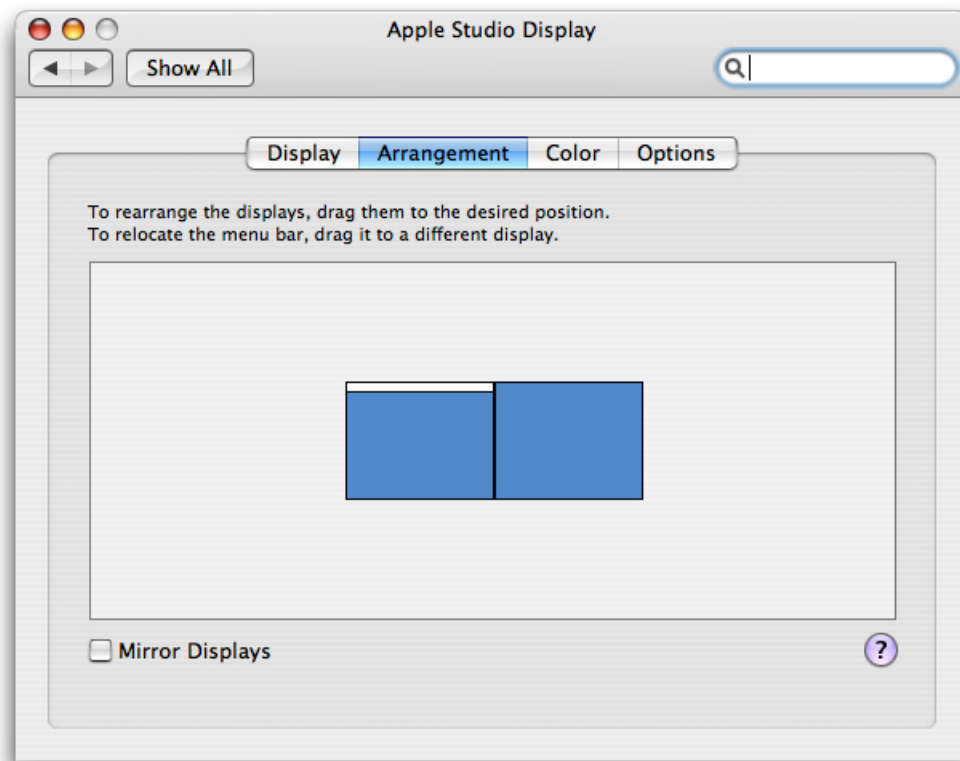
Apple Studio Display

Show All

Display Arrangement Color Options

To rearrange the displays, drag them to the desired position.
To relocate the menu bar, drag it to a different display.

Mirror Displays

?